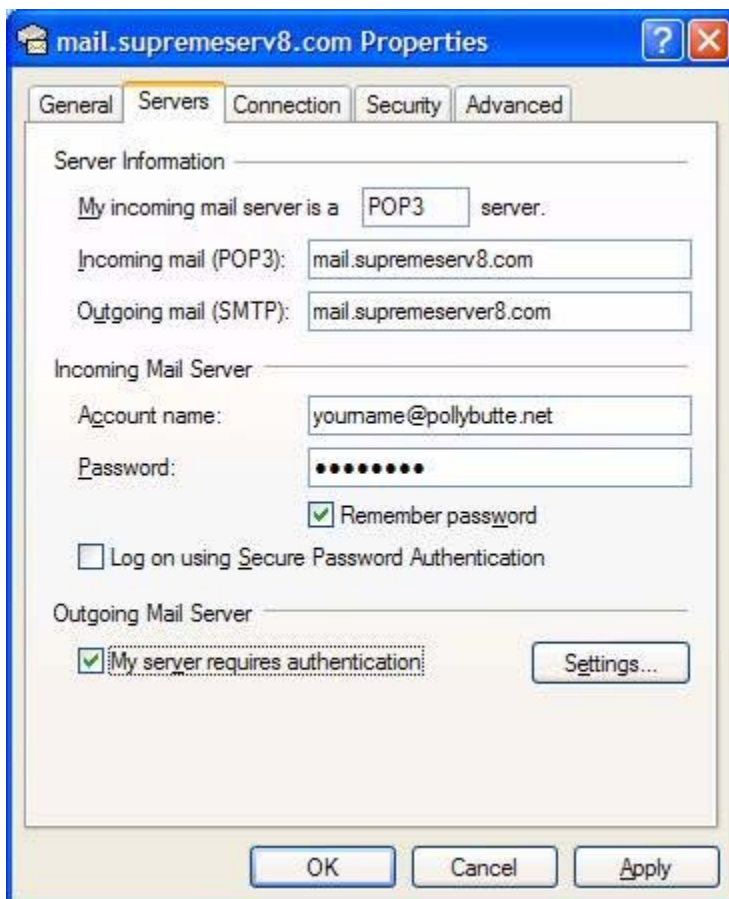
mail.supremeserv8.com Properties

General | Servers | Connection | Security | Advanced

Server Information

My incoming mail server is a POP3 server.

Incoming mail (POP3): mail.supremeserv8.com

Outgoing mail (SMTP): mail.supremeserver8.com

Incoming Mail Server

Account name: yourname@pollybutte.net

Password: •••••••••

Remember password

Log on using Secure Password Authentication

Outgoing Mail Server

My server requires authentication

Settings...

OK | Cancel | Apply